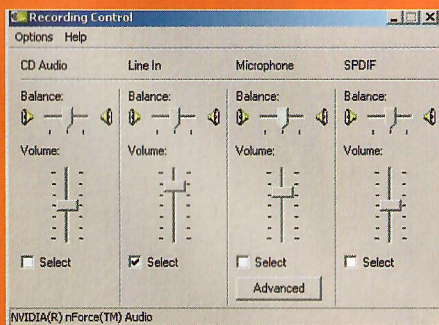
Recording Control

Options Help

| CD Audio | Line In | Microphone | SPDIF |
|---|---|---|---|
| Balance: | Balance: | Balance: | Balance: |
| Volume: | Volume: | Volume: | Volume: |
| Select | Select | Select | Select |
| | | Advanced | |

NVIDIA(R) nForce(TM) Audio